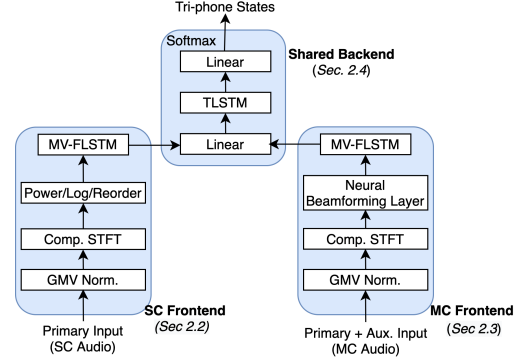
Tri-phone States

Softmax

Linear

TLSTM

Linear

Shared Backend
(Sec. 2.4)

MV-FLSTM

Power/Log/Reorder

Comp. STFT

GMV Norm.

SC Frontend
(Sec 2.2)

Primary Input
(SC Audio)

MV-FLSTM

Neural
Beamforming Layer

Comp. STFT

GMV Norm.

MC Frontend
(Sec 2.3)

Primary + Aux. Input
(MC Audio)